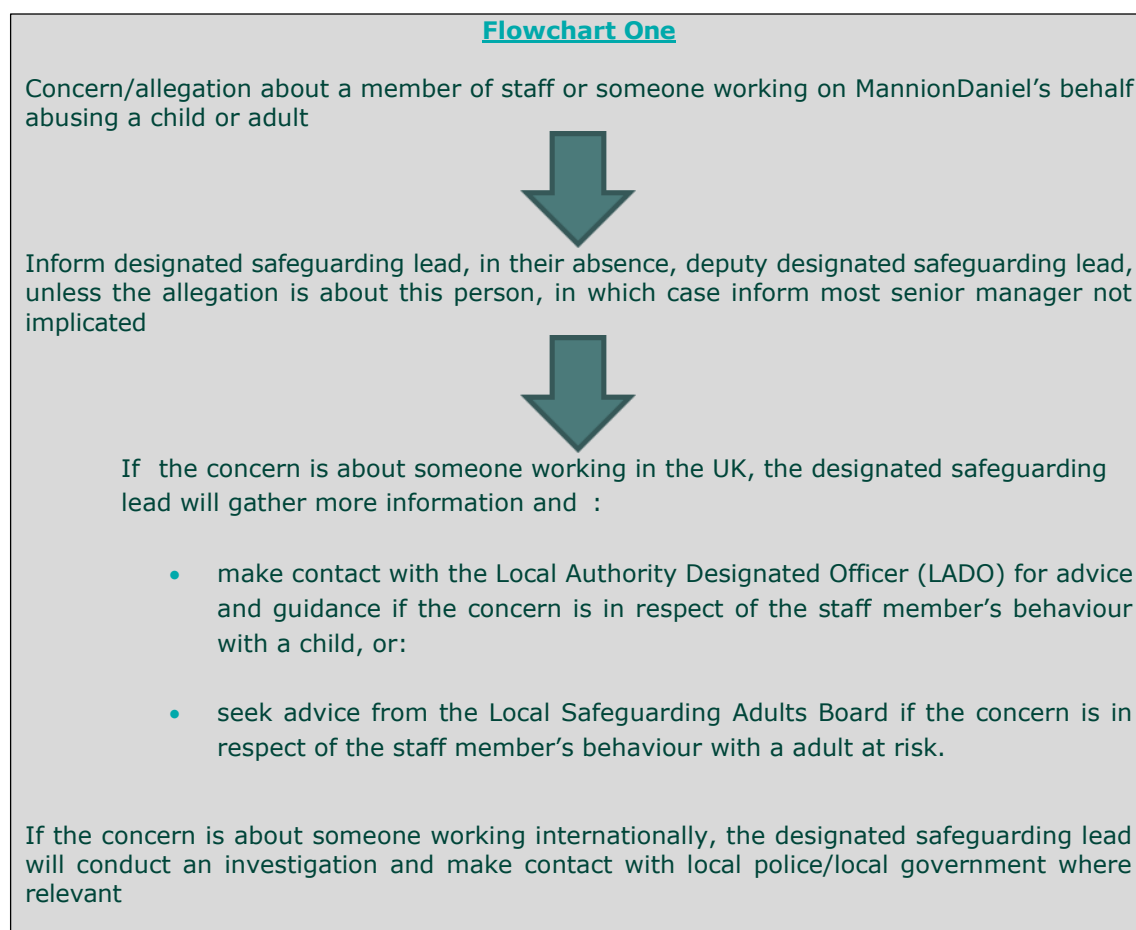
Flowchart One

Concern/allegation about a member of staff or someone working on MannionDaniel's behalf abusing a child or adult

Inform designated safeguarding lead, in their absence, deputy designated safeguarding lead, unless the allegation is about this person, in which case inform most senior manager not implicated

If the concern is about someone working in the UK, the designated safeguarding lead will gather more information and :

- make contact with the Local Authority Designated Officer (LADO) for advice and guidance if the concern is in respect of the staff member's behaviour with a child, or:

- seek advice from the Local Safeguarding Adults Board if the concern is in respect of the staff member's behaviour with a adult at risk.

If the concern is about someone working internationally, the designated safeguarding lead will conduct an investigation and make contact with local police/local government where relevant